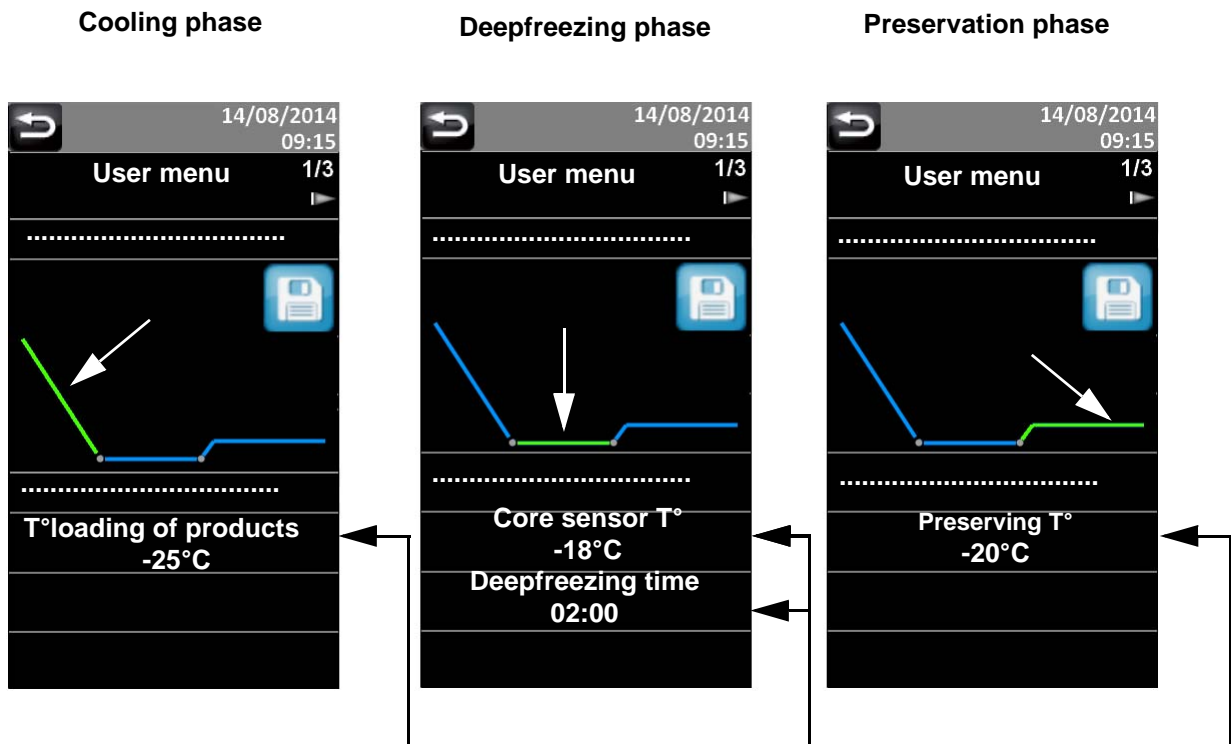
Cooling phase

14/08/2014
09:15
User menu
1/3
................................
................................
T°loading of products
-25°C

Deepfreezing phase

14/08/2014
09:15
User menu
1/3
................................
................................
Core sensor T°
-18°C
Deepfreezing time
02:00

Preservation phase

14/08/2014
09:15
User menu
1/3
................................
................................
Preserving T°
-20°C